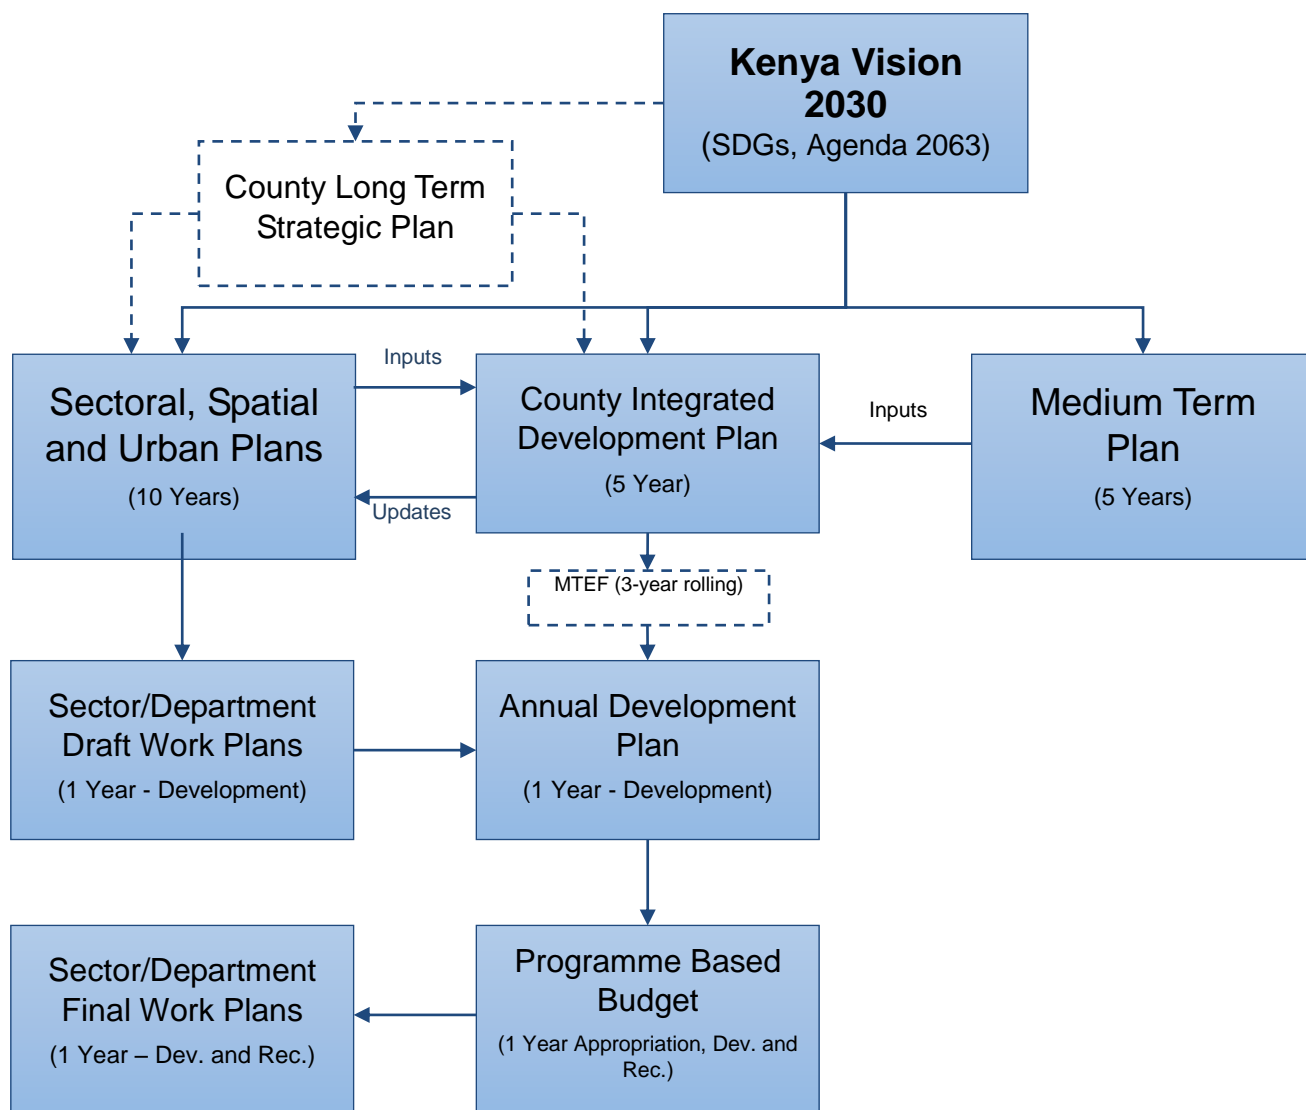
Kenya Vision 2030
(SDGs, Agenda 2063)

County Long Term Strategic Plan

Sectoral, Spatial and Urban Plans
(10 Years)

Inputs

Updates

County Integrated Development Plan
(5 Year)

Inputs

Medium Term Plan
(5 Years)

MTEF (3-year rolling)

Sector/Department Draft Work Plans
(1 Year - Development)

Annual Development Plan
(1 Year - Development)

Sector/Department Final Work Plans
(1 Year – Dev. and Rec.)

Programme Based Budget
(1 Year Appropriation, Dev. and Rec.)